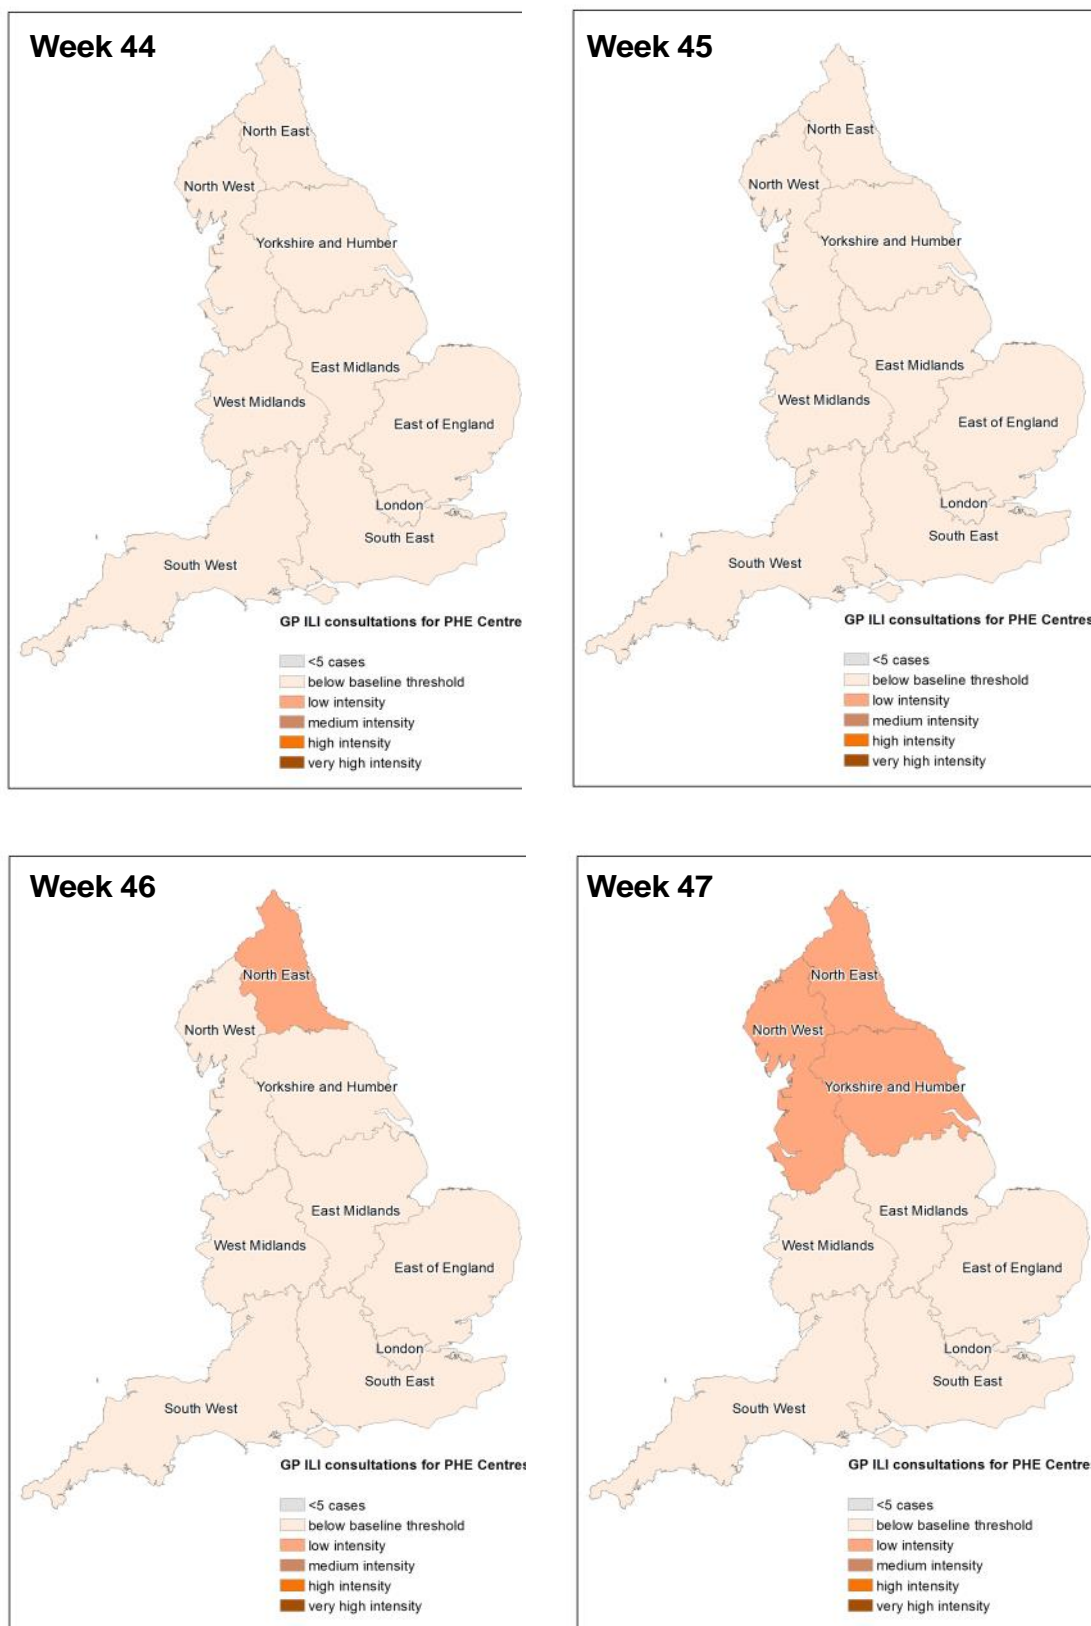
Week 44

North East
North West
Yorkshire and Humber
East Midlands
West Midlands
East of England
London
South East
South West

GP ILI consultations for PHE Centre

<5 cases
below baseline threshold
low intensity
medium intensity
high intensity
very high intensity

Week 45

North East
North West
Yorkshire and Humber
East Midlands
West Midlands
East of England
London
South East
South West

GP ILI consultations for PHE Centres

<5 cases
below baseline threshold
low intensity
medium intensity
high intensity
very high intensity

Week 46

North East
North West
Yorkshire and Humber
East Midlands
West Midlands
East of England
London
South East
South West

GP ILI consultations for PHE Centres

<5 cases
below baseline threshold
low intensity
medium intensity
high intensity
very high intensity

Week 47

North East
North West
Yorkshire and Humber
East Midlands
West Midlands
East of England
London
South East
South West

GP ILI consultations for PHE Centre

<5 cases
below baseline threshold
low intensity
medium intensity
high intensity
very high intensity